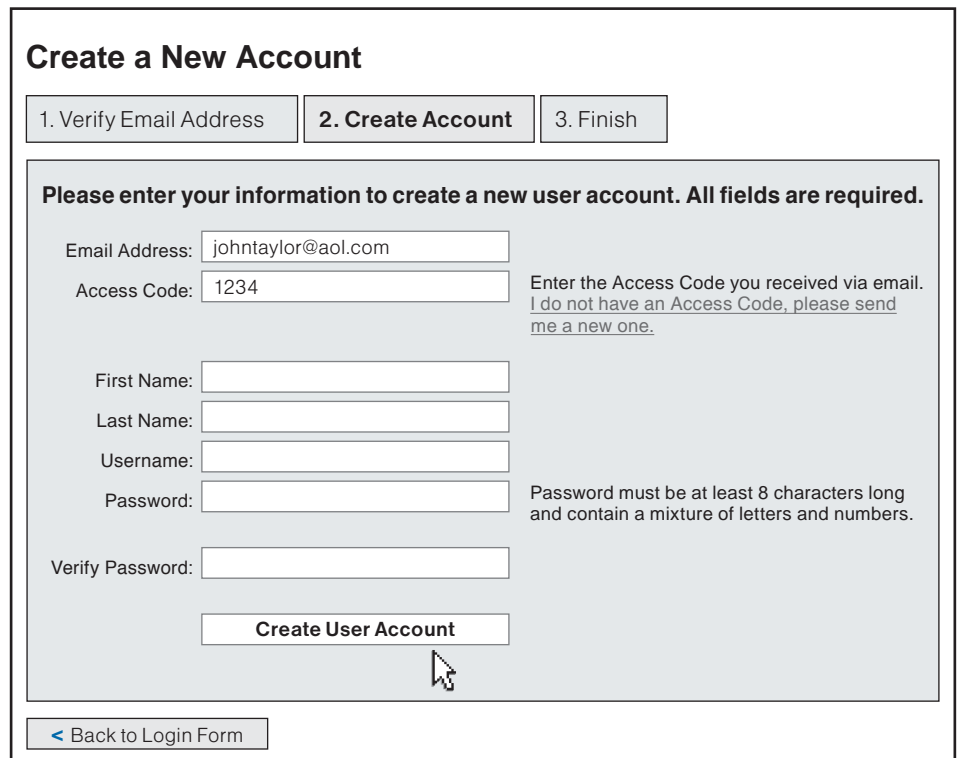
Create a New Account

1. Verify Email Address

2. Create Account

3. Finish

Please enter your information to create a new user account. All fields are required.

Email Address: johntaylor@aol.com

Access Code: 1234

Enter the Access Code you received via email. I do not have an Access Code, please send me a new one.

First Name:

Last Name:

Username:

Password:

Password must be at least 8 characters long and contain a mixture of letters and numbers.

Verify Password:

Create User Account

< Back to Login Form